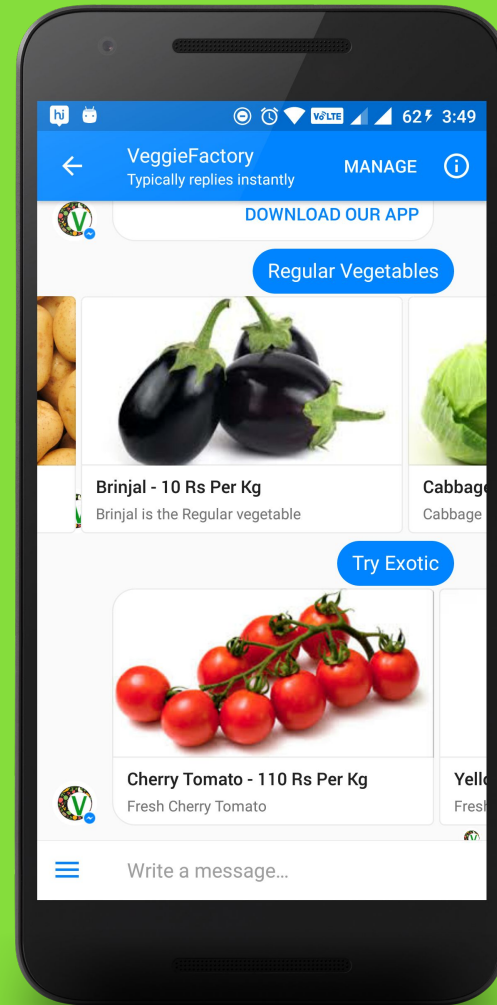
hi VoLTE 62 3:49

VeggieFactory
Typically replies instantly

MANAGE

DOWNLOAD OUR APP

Regular Vegetables

Brinjal - 10 Rs Per Kg
Brinjal is the Regular vegetable

Cabbage
Cabbage

Try Exotic

Cherry Tomato - 110 Rs Per Kg
Fresh Cherry Tomato

Yell
Fresh

Write a message...